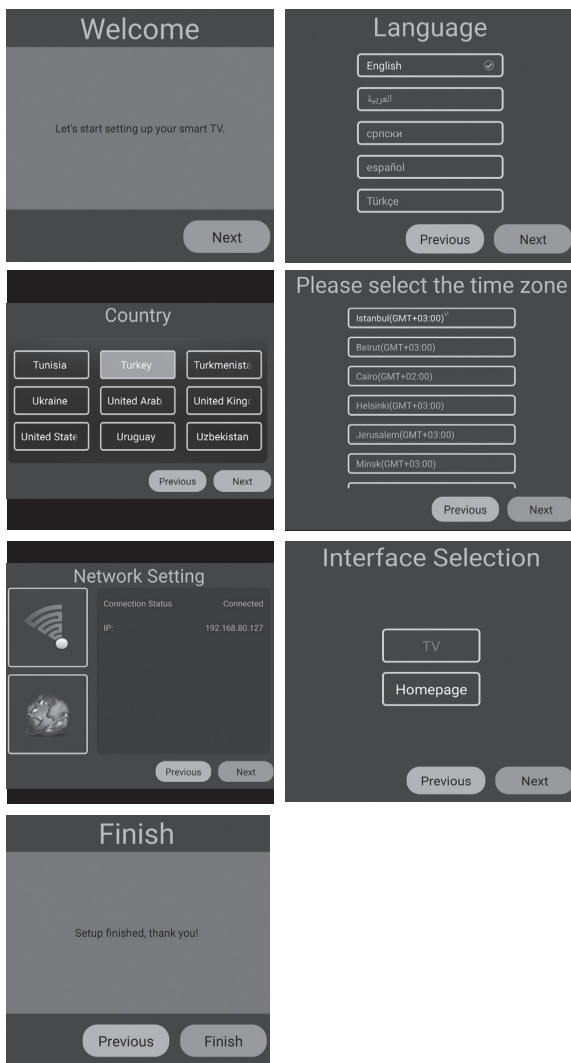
Welcome

Let's start setting up your smart TV.

Next

Language

English

العربية

српски

español

Türkçe

Previous

Next

Country

Tunisia

Turkey

Turkmenista

Ukraine

United Arab

United King

United State

Uruguay

Uzbekistan

Previous

Next

Please select the time zone

Istanbul(GMT+03:00)

Beirut(GMT+03:00)

Cairo(GMT+02:00)

Helsinki(GMT+03:00)

Jerusalem(GMT+03:00)

Minsk(GMT+03:00)

Previous

Next

Network Setting

Connection Status

Connected

IP:

192.168.80.127

Previous

Next

Interface Selection

TV

Homepage

Previous

Next

Finish

Setup finished, thank you!

Previous

Finish